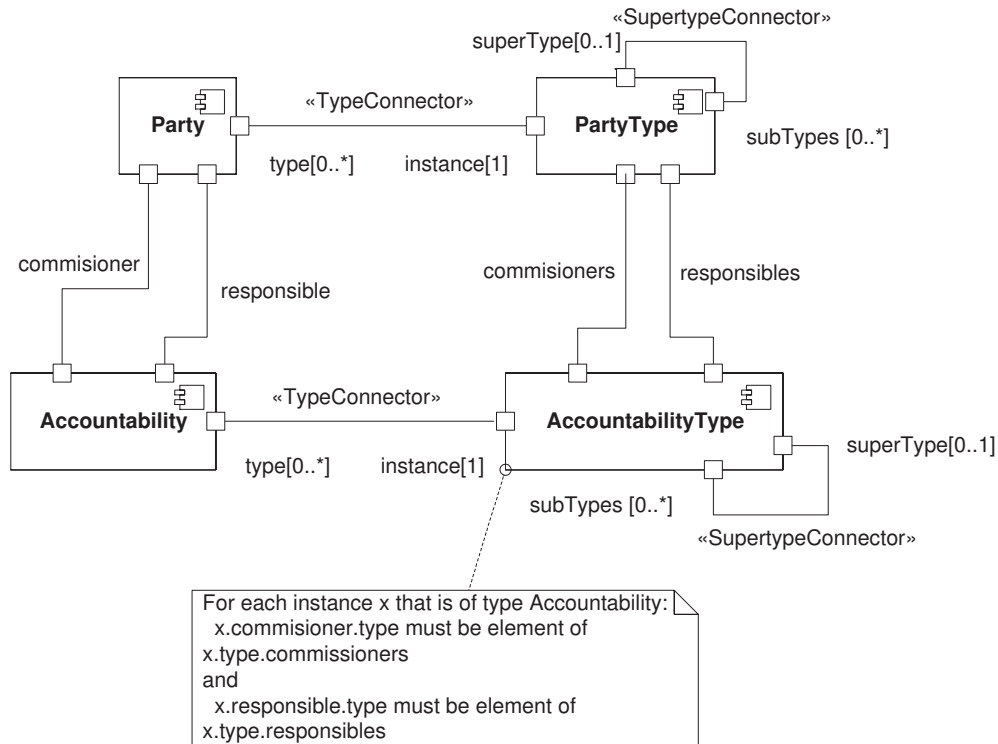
«SupertypeConnector»
superType[0..1]
Party
«TypeConnector»
PartyType
subTypes [0..*]
type[0..*]
instance[1]
commisioner
responsible
commisioners
responsibles
Accountability
«TypeConnector»
AccountabilityType
superType[0..1]
type[0..*]
instance[1]
subTypes [0..*]
«SupertypeConnector»

For each instance x that is of type Accountability:
x.commisioner.type must be element of
x.type.commissioners
and
x.responsible.type must be element of
x.type.responsibles